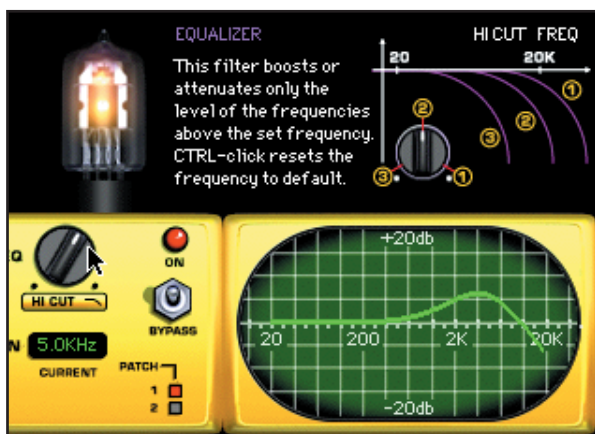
EQUALIZER

This filter boosts or attenuates only the level of the frequencies above the set frequency. CTRL-click resets the frequency to default.

HI CUT FREQ

20

20K

①

②

③

②

③

①

Q

HI CUT

ON

BYPASS

N

5.0KHz

CURRENT

PATCH

1

2

+20db

20

200

2K

20K

-20db